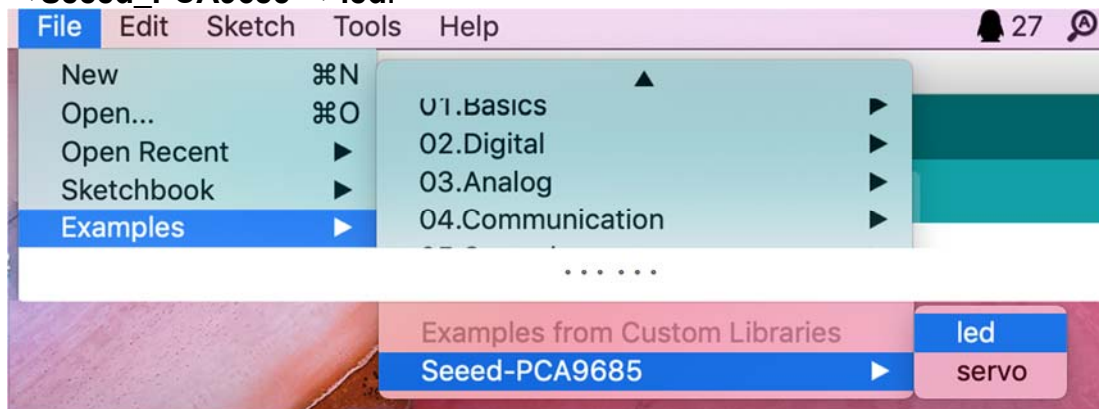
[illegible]

File Edit Sketch Tools Help

27

New ⌘N
Open... ⌘O
Open Recent ▶
Sketchbook ▶
Examples ▶

▲
01.Basics ▶
02.Digital ▶
03.Analog ▶
04.Communication ▶
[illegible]

.......

Examples from Custom Libraries
Seeed-PCA9685 ▶

led
servo